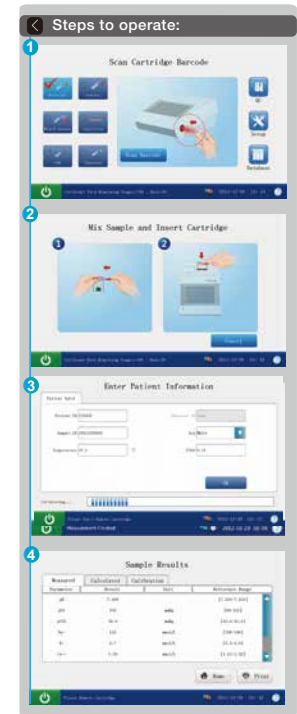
Steps to operate:

1

Scan Cartridge Barcode

Scan Barcode

QC

Setup

Database

2

Mix Sample and Insert Cartridge

1

2

Cancel

3

Enter Patient Information

Patient ID

Sample ID

Sex Male

Temperature 37.0

FIO2

OK

Measurement Finished

4

Sample Results

| Measured | Calculated | Calibration | | |
|---|---|---|---|---|
| Parameter | Result | Unit | | Reference Range |
| pH | 7.400 | | | [7.350-7.450] |
| pCO2 | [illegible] | mmHg | | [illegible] |
| pO2 | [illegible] | mmHg | | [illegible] |
| Na+ | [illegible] | mmol/L | | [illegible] |
| K+ | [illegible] | mmol/L | | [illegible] |
| Ca++ | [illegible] | mmol/L | | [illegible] |

Home

Print